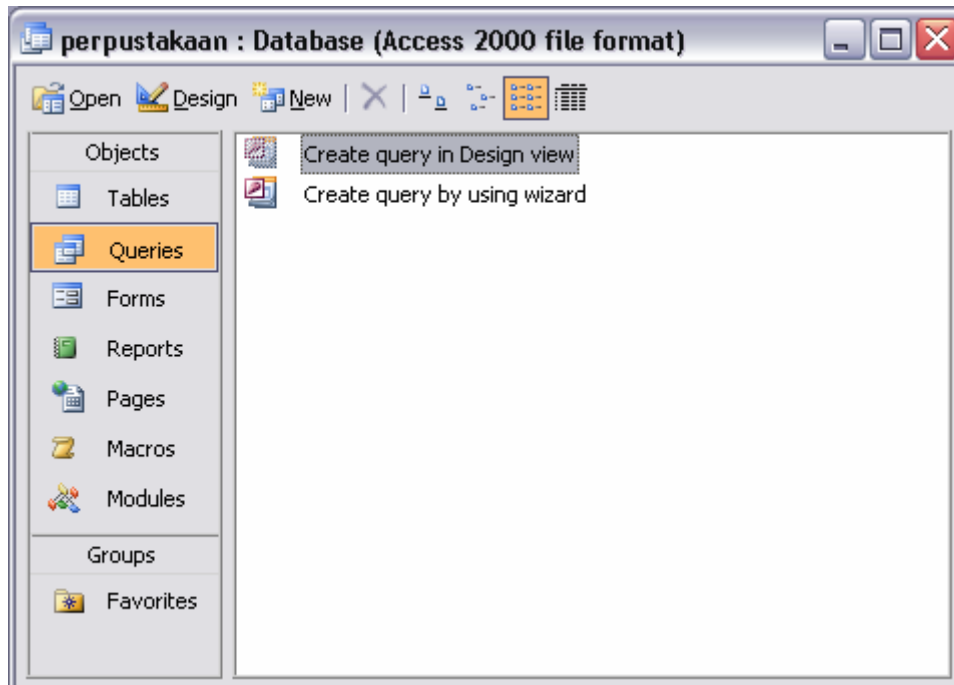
perpustakaan : Database (Access 2000 file format)

Open Design New

Objects
Tables
Queries
Forms
Reports
Pages
Macros
Modules
Groups
Favorites

Create query in Design view
Create query by using wizard